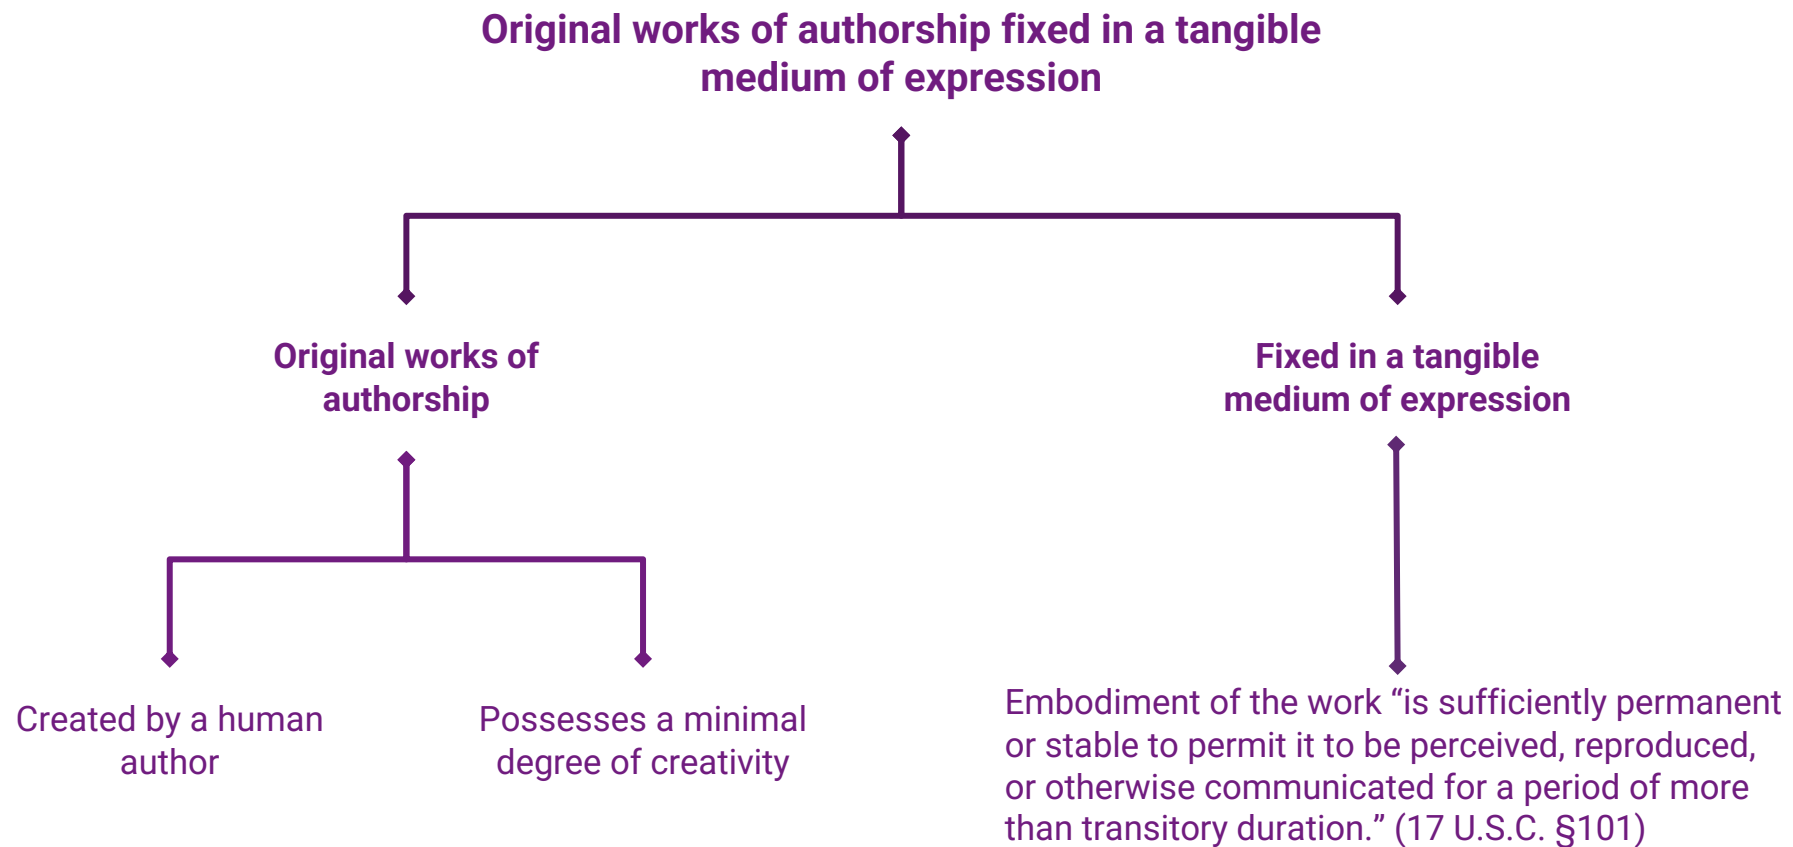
Original works of authorship fixed in a tangible medium of expression

Original works of authorship

Fixed in a tangible medium of expression

Created by a human author

Possesses a minimal degree of creativity

Embodiment of the work “is sufficiently permanent or stable to permit it to be perceived, reproduced, or otherwise communicated for a period of more than transitory duration.” (17 U.S.C. §101)